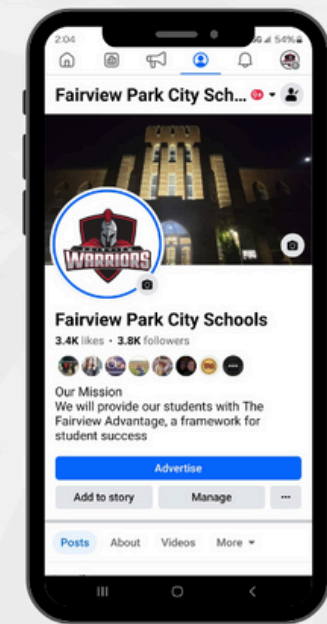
2:04

54%

Fairview Park City Sch...

WARRIORS

Fairview Park City Schools

3.4K likes • 3.8K followers

Our Mission
We will provide our students with The Fairview Advantage, a framework for student success

Advertise

Add to story

Manage

...

Posts

About

Videos

More